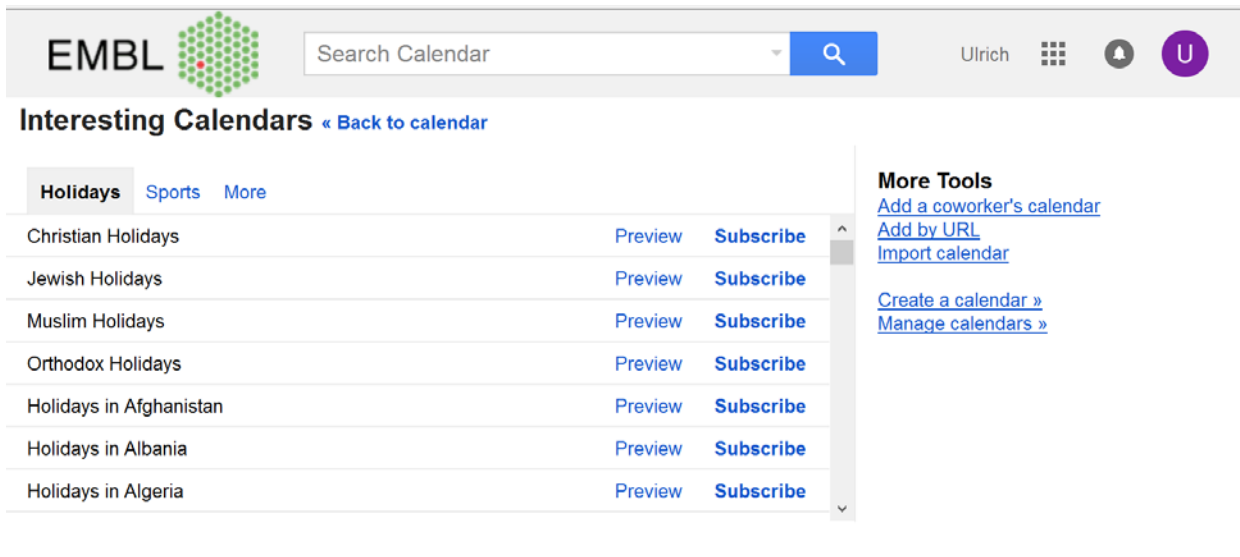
EMBL

Search Calendar

Ulrich

U

Interesting Calendars « Back to calendar

Holidays Sports More

| | | |
|---|---|---|
| Christian Holidays | Preview | Subscribe |
| Jewish Holidays | Preview | Subscribe |
| Muslim Holidays | Preview | Subscribe |
| Orthodox Holidays | Preview | Subscribe |
| Holidays in Afghanistan | Preview | Subscribe |
| Holidays in Albania | Preview | Subscribe |
| Holidays in Algeria | Preview | Subscribe |

More Tools
Add a coworker's calendar
Add by URL
Import calendar

Create a calendar »
Manage calendars »